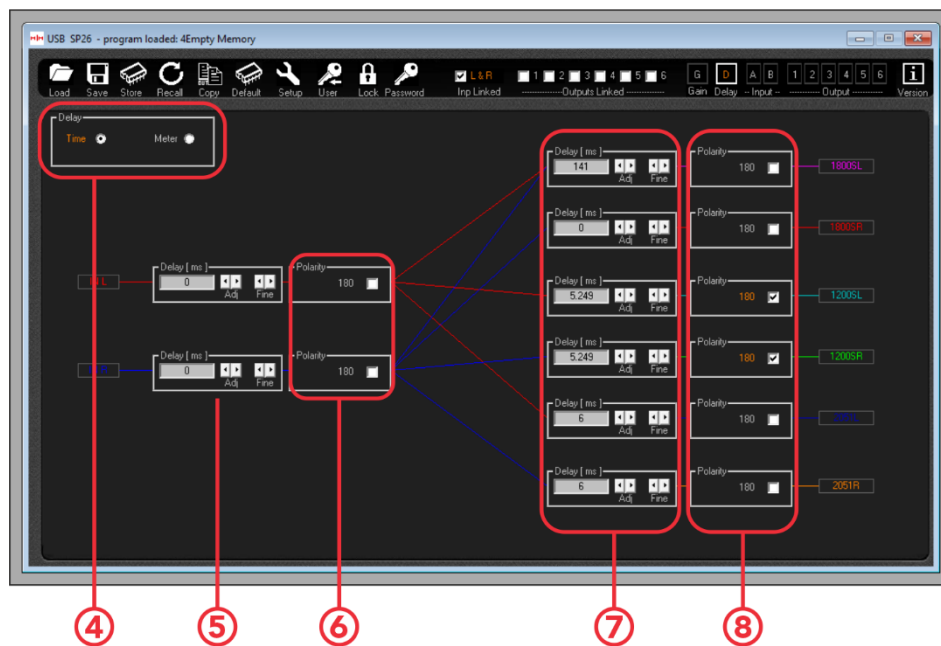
USB SP26 - program loaded: 4Empty Memory

Load Save Store Recall Copy Default Setup User Lock Password

L & R
Inp Linked

1 2 3 4 5 6
Outputs Linked

G Gain D Delay A B Input 1 2 3 4 5 6 Output Version

Delay
Time Meter

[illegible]L
Delay [ ms ]
0
Adj Fine

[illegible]
Delay [ ms ]
0
Adj Fine

Polarity
180

Polarity
180

Delay [ ms ]
141
Adj Fine

Delay [ ms ]
0
Adj Fine

Delay [ ms ]
5.249
Adj Fine

Delay [ ms ]
5.249
Adj Fine

Delay [ ms ]
6
Adj Fine

Delay [ ms ]
6
Adj Fine

Polarity
180
1800SL

Polarity
180
1800SR

Polarity
180
1200SL

Polarity
180
1200SR

Polarity
180
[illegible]

Polarity
180
2051R

4 5 6 7 8